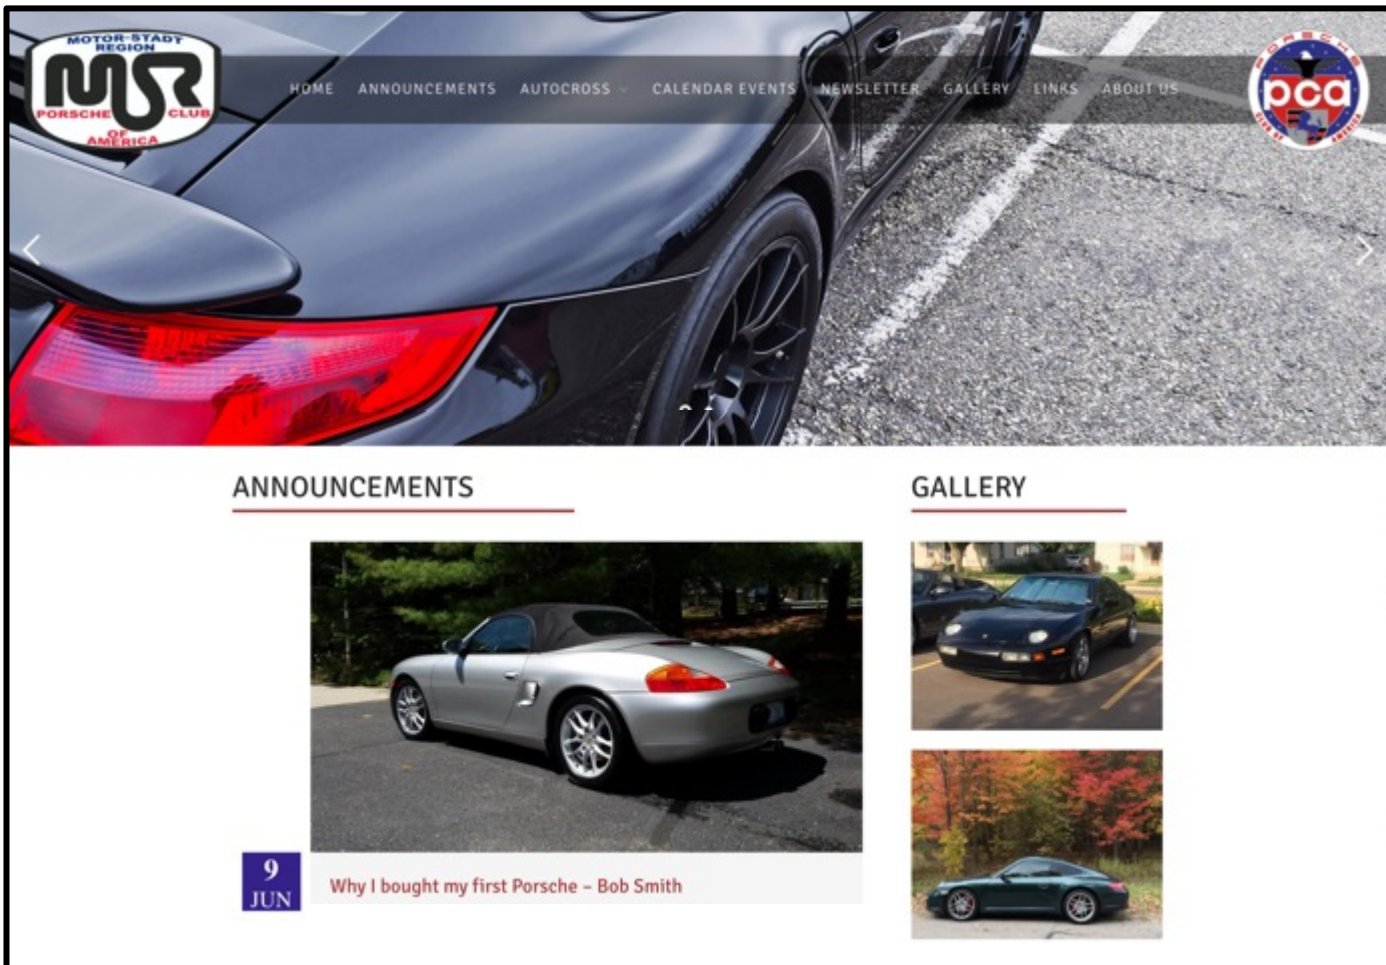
MOTOR-STADT REGION
MSR
PORSCHE CLUB OF AMERICA

HOME ANNOUNCEMENTS AUTOCROSS CALENDAR EVENTS NEWSLETTER GALLERY LINKS ABOUT US

PORSCHE
pca
CLUB OF AMERICA

ANNOUNCEMENTS

GALLERY

9
JUN

Why I bought my first Porsche – Bob Smith